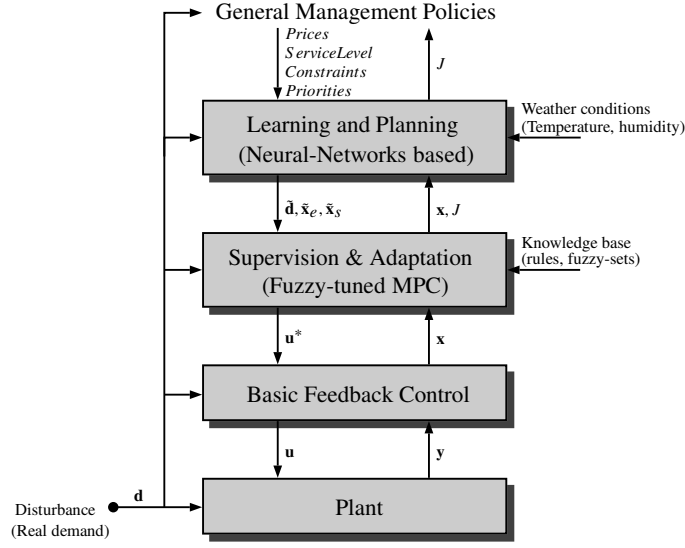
General Management Policies

*Prices*
*ServiceLevel*
*Constraints*
*Priorities*

$J$

Learning and Planning
(Neural-Networks based)

Weather conditions
(Temperature, humidity)

$\tilde{\mathbf{d}}, \tilde{\mathbf{x}}_e, \tilde{\mathbf{x}}_s$

$\mathbf{x}, J$

Supervision & Adaptation
(Fuzzy-tuned MPC)

Knowledge base
(rules, fuzzy-sets)

$\mathbf{u}^*$

$\mathbf{x}$

Basic Feedback Control

$\mathbf{u}$

$\mathbf{y}$

$\mathbf{d}$

Disturbance
(Real demand)

Plant